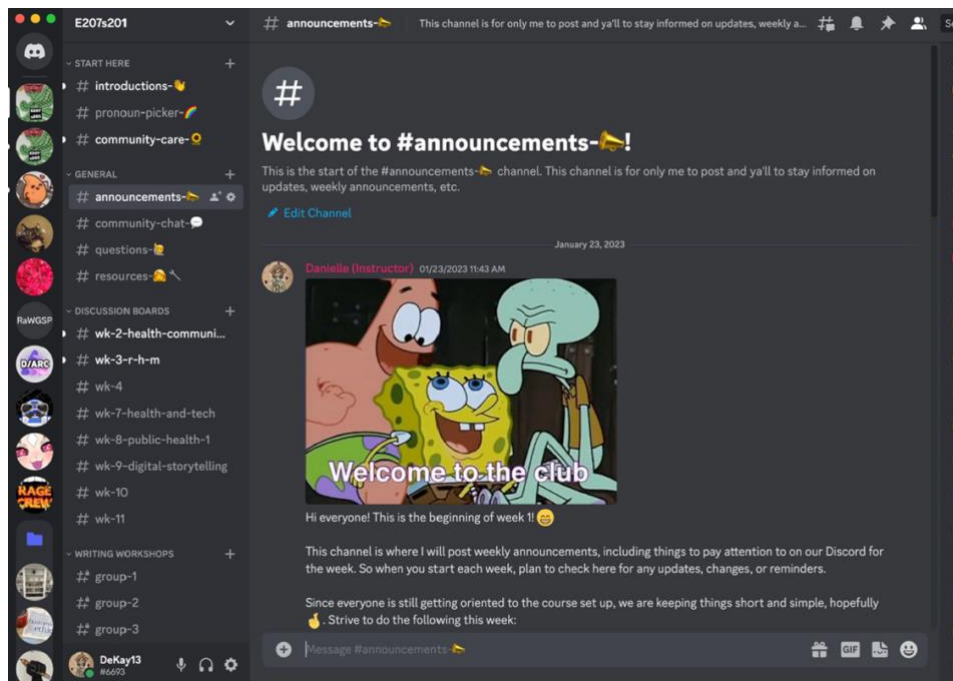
E207s201

START HERE
# introductions-👋
# pronoun-picker-🌈
# community-care-💡

GENERAL
# announcements-📣
# community-chat-💬
# questions-🙋
# resources-🙇🔨

DISCUSSION BOARDS
# wk-2-health-communi...
# wk-3-r-h-m
# wk-4
# wk-7-health-and-tech
# wk-8-public-health-1
# wk-9-digital-storytelling
# wk-10
# wk-11

WRITING WORKSHOPS
# group-1
# group-2
# group-3

DeKay13
#6693

RaWGSP
D/ARC
RAGE CREW

# announcements-📣 This channel is for only me to post and ya'll to stay informed on updates, weekly a...

#
Welcome to #announcements-📣!
This is the start of the #announcements-📣 channel. This channel is for only me to post and ya'll to stay informed on updates, weekly announcements, etc.
Edit Channel

January 23, 2023

Danielle (Instructor) 01/23/2023 11:43 AM

Welcome to the club

Hi everyone! This is the beginning of week 1! 😁

This channel is where I will post weekly announcements, including things to pay attention to on our Discord for the week. So when you start each week, plan to check here for any updates, changes, or reminders.

Since everyone is still getting oriented to the course set up, we are keeping things short and simple, hopefully 🤞. Strive to do the following this week:

Message #announcements-📣